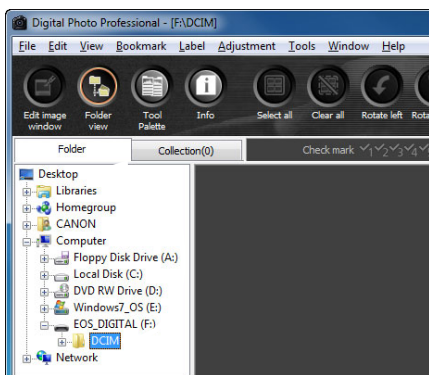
Digital Photo Professional - [F:\DCIM]

File Edit View Bookmark Label Adjustment Tools Window Help

Edit image window
Folder view
Tool Palette
Info
Select all
Clear all
Rotate left

Folder
Collection(0)
Check mark 1 2 3 4

Desktop
Libraries
Homegroup
CANON
Computer
Floppy Disk Drive (A:)
Local Disk (C:)
DVD RW Drive (D:)
Windows7_OS (E:)
EOS_DIGITAL (F:)
DCIM
Network